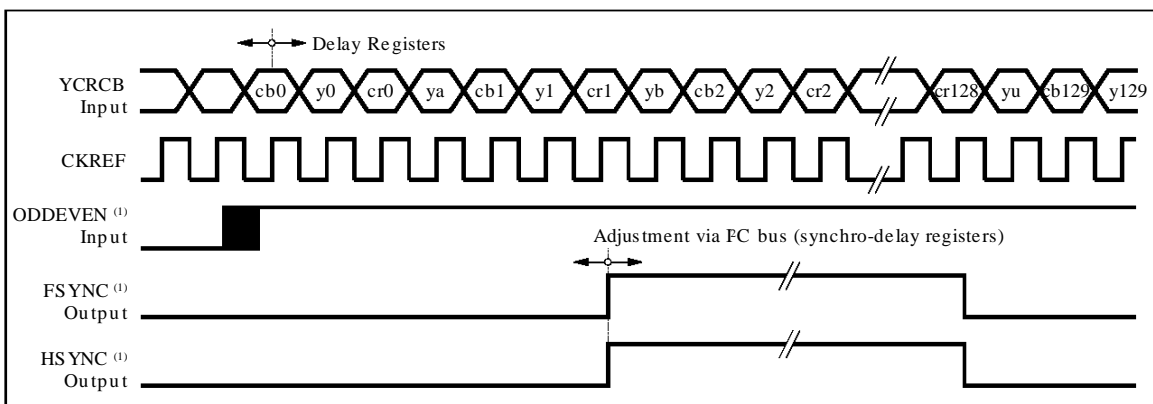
Delay Registers

YCRCB Input

cb0 y0 cr0 ya cb1 y1 cr1 yb cb2 y2 cr2 cr128 yu cb129 y129

CKREF

ODDEVEN $^{(1)}$ Input

Adjustment via I²C bus (synchro-delay registers)

FSYNC $^{(1)}$ Output

HSYNC $^{(1)}$ Output